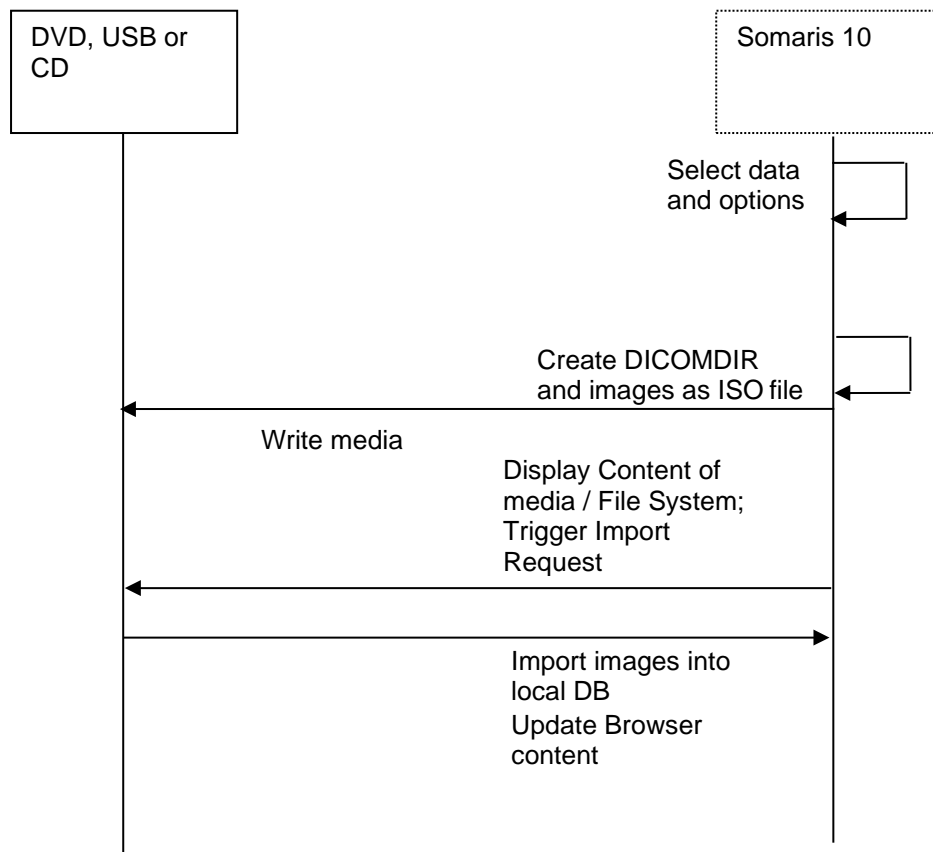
DVD, USB or CD

Somaris 10

Select data and options

Create DICOMDIR and images as ISO file

Write media

Display Content of media / File System; Trigger Import Request

Import images into local DB

Update Browser content